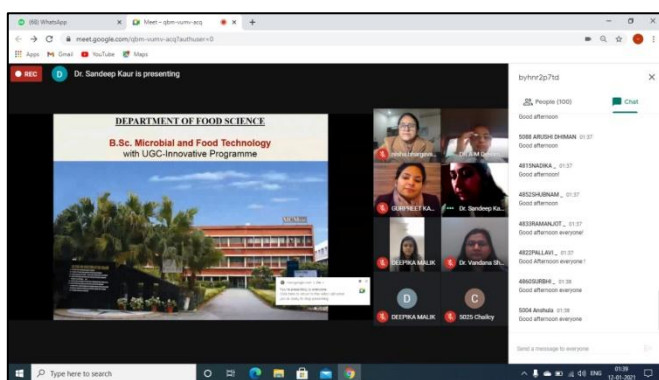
(68) WhatsApp
Meet – qbm-vumv-acq
meet.google.com/qbm-vumv-acq?authuser=0
Apps Gmail YouTube Maps

REC
D Dr. Sandeep Kaur is presenting

DEPARTMENT OF FOOD SCIENCE
B.Sc. Microbial and Food Technology with UGC-Innovative Programme

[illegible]
GURPREET KA...
Dr. Sandeep Ka...
DEEPIKA MALIK
Dr. Vandana Sh...
D
C
DEEPIKA MALIK
5025 Chaiky

byhnr2p7td
People (100)
Chat
Good afternoon
5086 ARUSHI DHIMAN 01:37
Good afternoon
4815NADIKA_ 01:37
Good afternoon
4852SHUBNAM_ 01:37
Good afternoon
4833RAMANJOT_ 01:37
Good afternoon everyone
4822PALLAVI_ 01:37
Good Afternoon everyone !
4860SURBHI_ 01:38
Good afternoon everyone
5004 Anshula 01:39
Good afternoon everyone
Send a message to everyone

Type here to search
ENG 01:39 12-01-2021